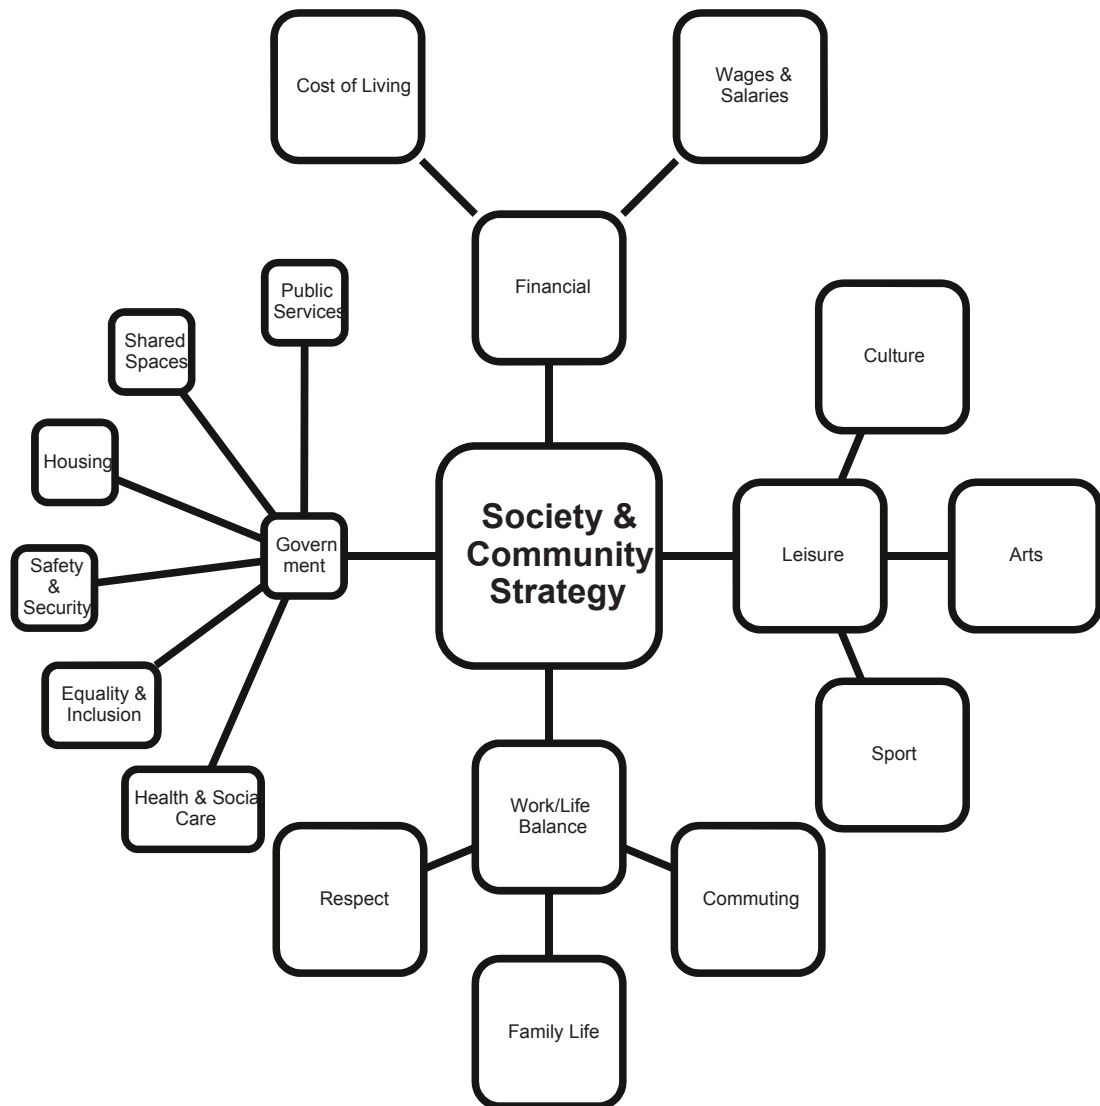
Cost of Living

Wages & Salaries

Financial

Public Services

Shared Spaces

Culture

Housing

Society & Community Strategy

Govern ment

Leisure

Arts

Safety & Security

Equality & Inclusion

Sport

Health & Socia Care

Work/Life Balance

Respect

Commuting

Family Life